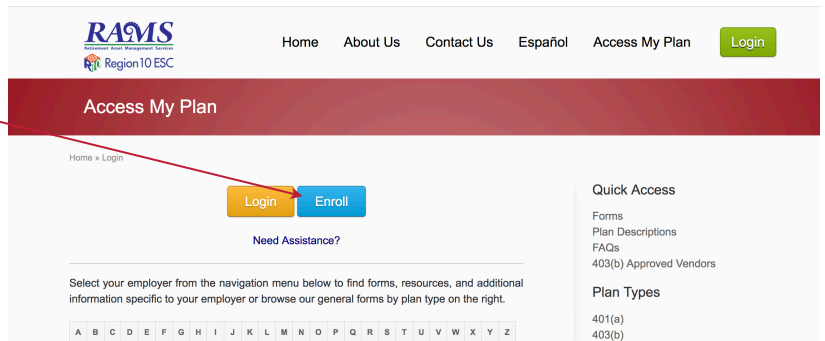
RAMS
Retirement Asset Management Services
Region 10 ESC

Home About Us Contact Us Español Access My Plan Login

Access My Plan

Home » Login

Login Enroll

Need Assistance?

Select your employer from the navigation menu below to find forms, resources, and additional information specific to your employer or browse our general forms by plan type on the right.

A B C D E F G H I J K L M N O P Q R S T U V W X Y Z

Quick Access

Forms
Plan Descriptions
FAQs
403(b) Approved Vendors

Plan Types

401(a)
403(b)